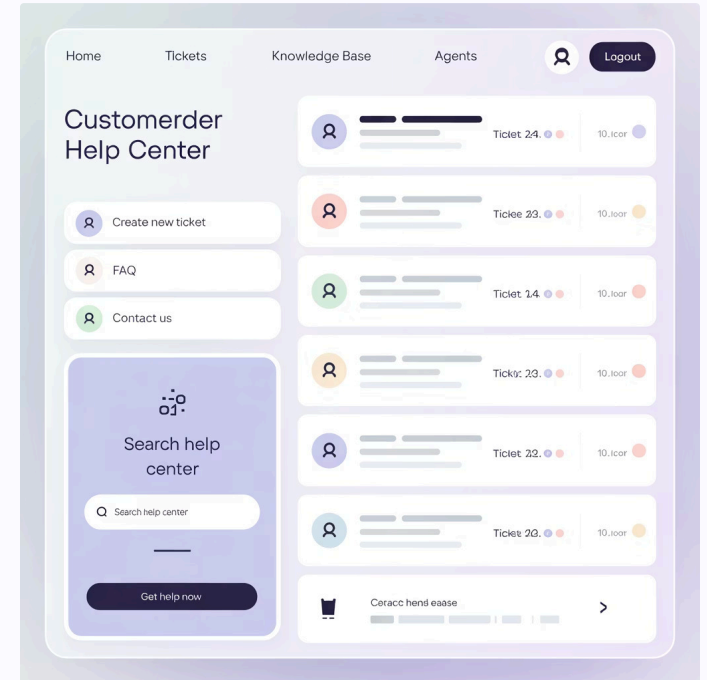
Home Tickets Knowledge Base Agents Logout

Customerder Help Center

Create new ticket

FAQ

Contact us

Search help center

Search help center

Get help now

Ticlet 24.

10.lcor

Ticlee 23.

10.loor

Ticlet 14.

10.loor

Tickγ: 23.

10.loor

Ticlet 22.

10.lcor

Ticke 20.

10.lcor

Ceracc hend eaase